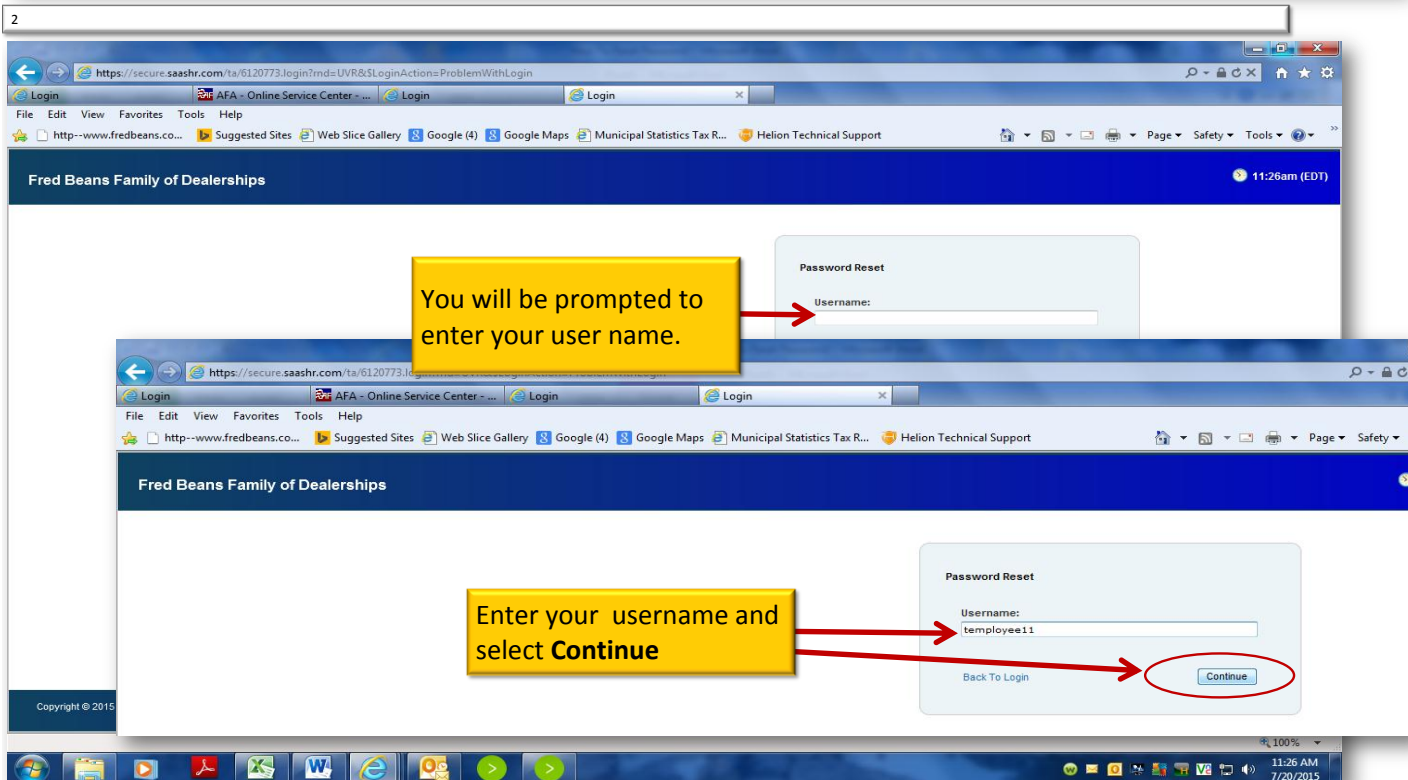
2

https://secure.saashr.com/ta/6120773.login?rnd=UVR&$LoginAction=ProblemWithLogin

Login | AFA - Online Service Center - ... | Login | Login

File Edit View Favorites Tools Help

http--www.fredbeans.co... Suggested Sites Web Slice Gallery Google (4) Google Maps Municipal Statistics Tax R... Helion Technical Support

Page ▾ Safety ▾ Tools ▾

Fred Beans Family of Dealerships

11:26am (EDT)

Password Reset

Username:

You will be prompted to enter your user name.

https://secure.saashr.com/ta/6120773.lo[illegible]

Login | AFA - Online Service Center - ... | Login | Login

File Edit View Favorites Tools Help

http--www.fredbeans.co... Suggested Sites Web Slice Gallery Google (4) Google Maps Municipal Statistics Tax R... Helion Technical Support

Page ▾ Safety ▾

Fred Beans Family of Dealerships

Password Reset

Username:

temployee11

Enter your username and select **Continue**

Back To Login

Continue

Copyright © 2015

100%

11:26 AM
7/20/2015